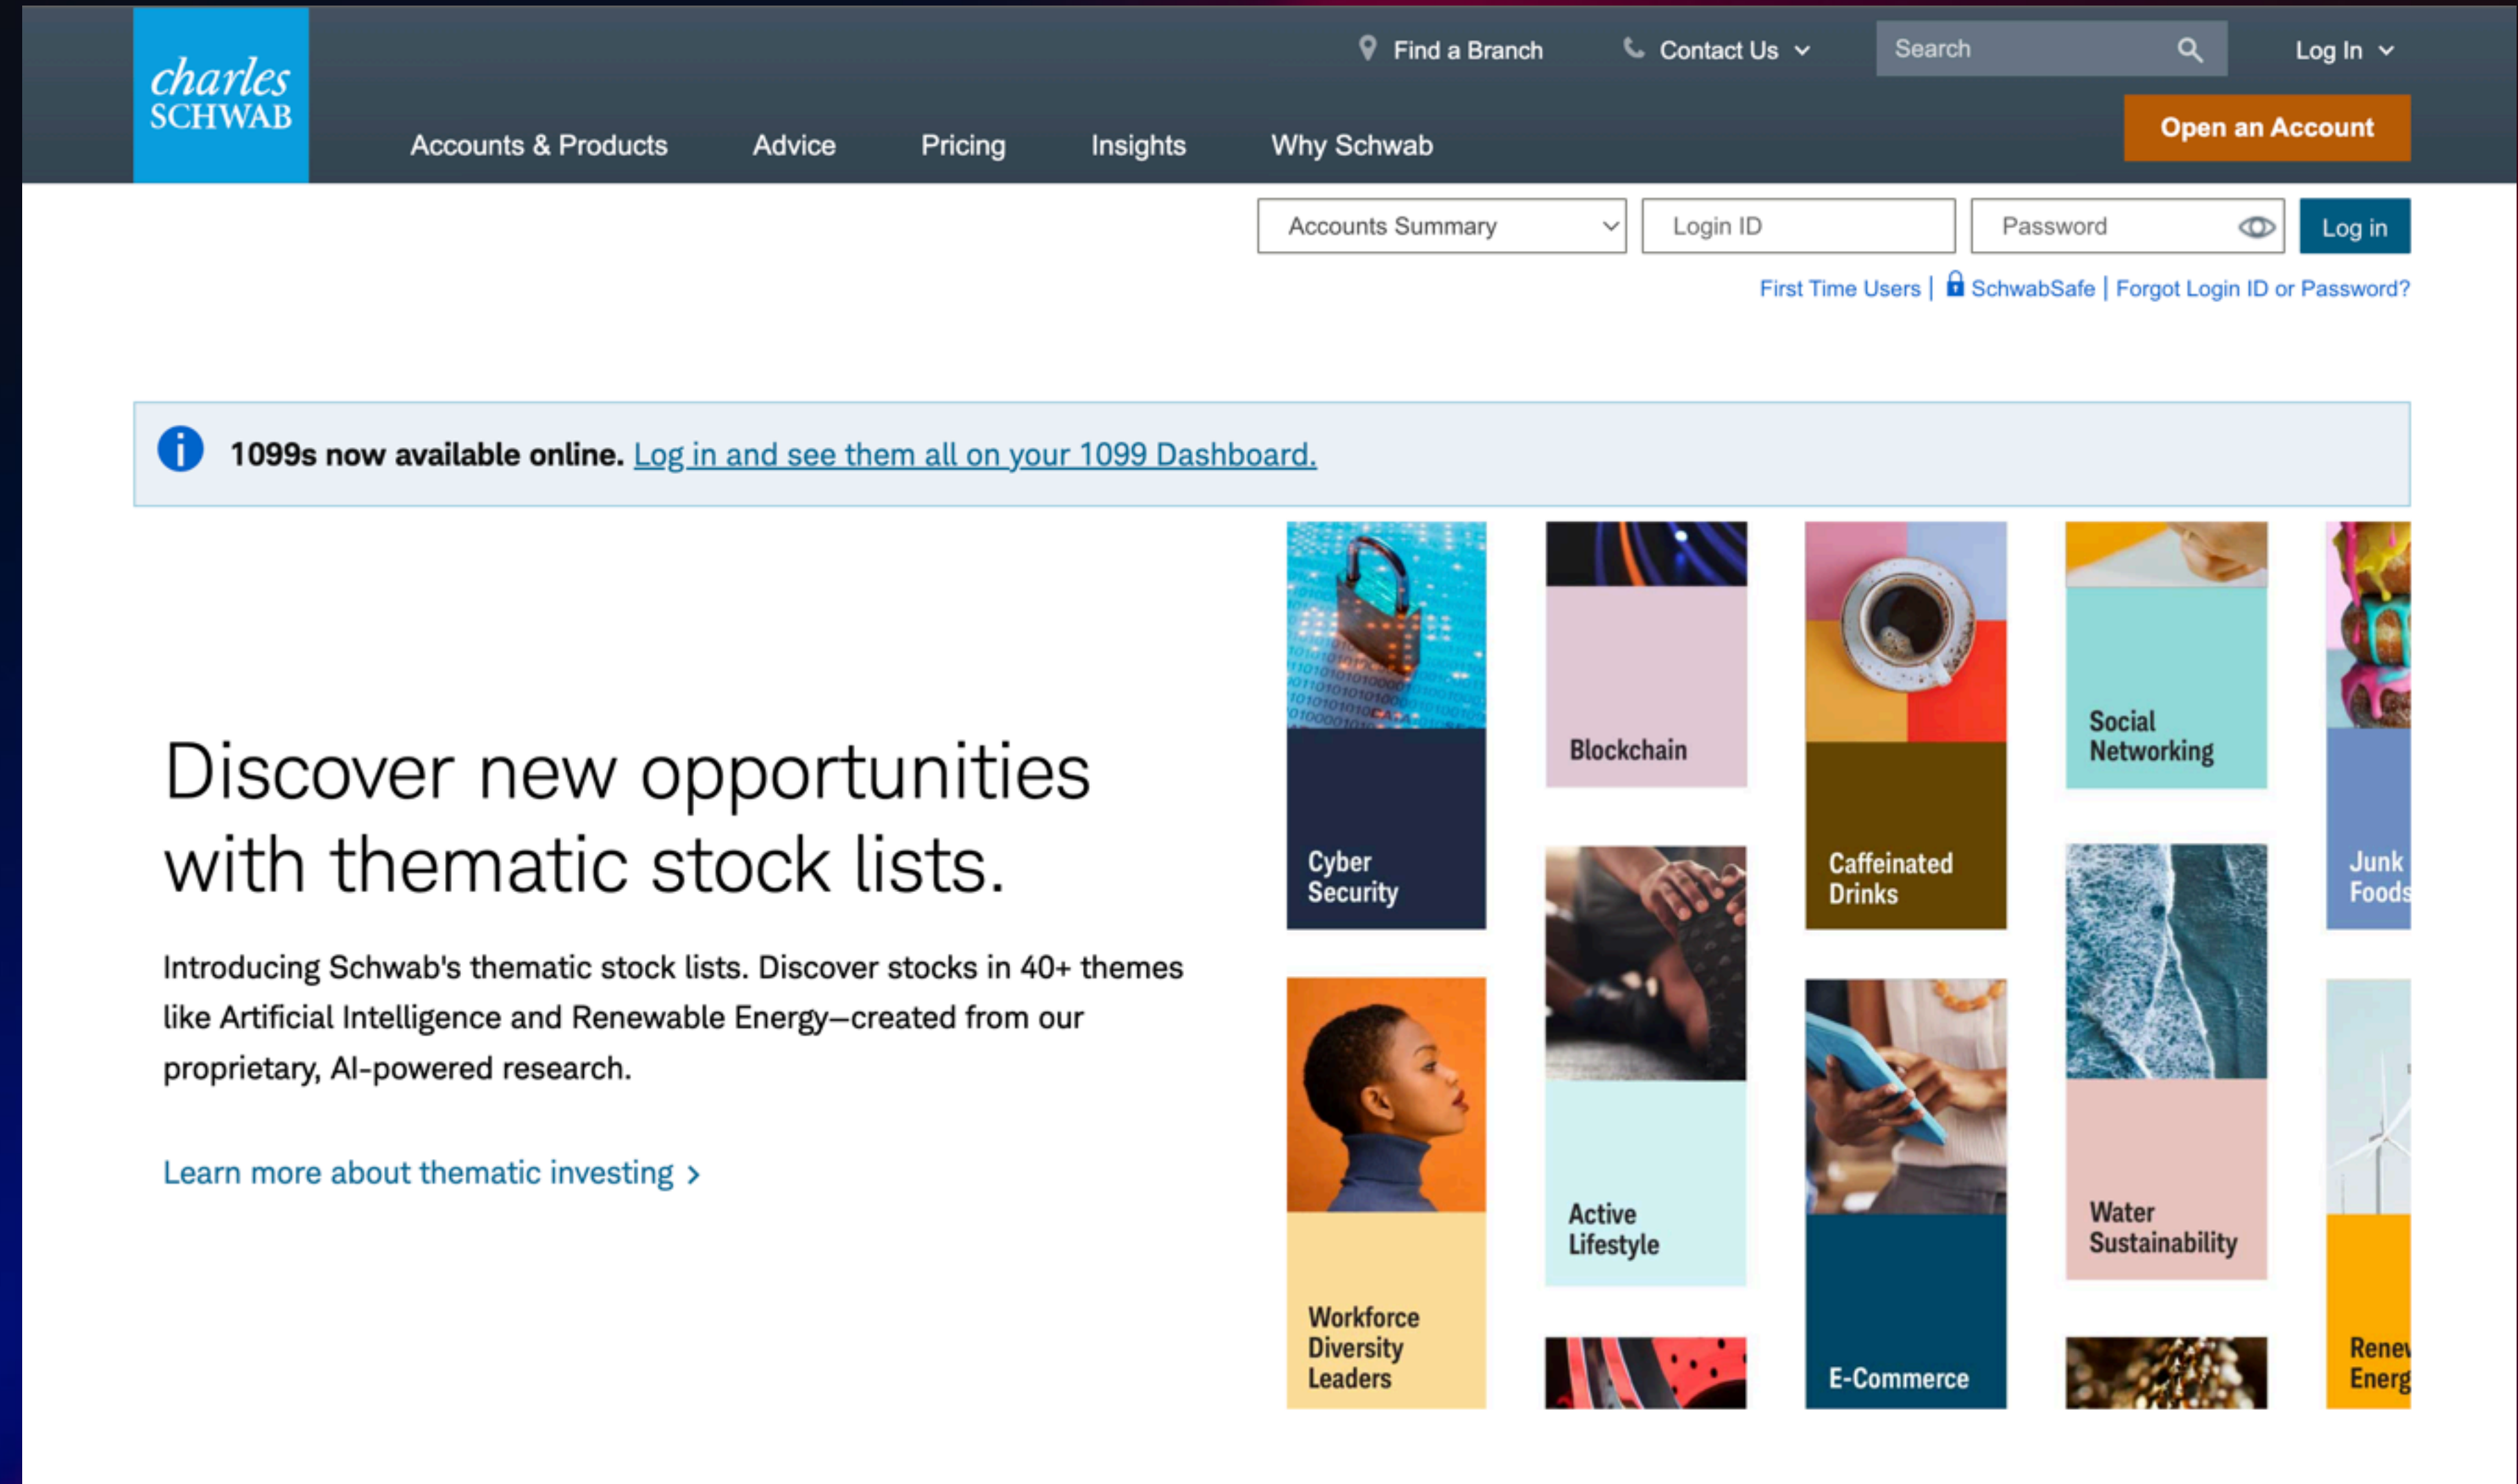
charles SCHWAB

Find a Branch Contact Us Search Log In

Open an Account

Accounts & Products Advice Pricing Insights Why Schwab

Accounts Summary Login ID Password Log in

First Time Users | SchwabSafe | Forgot Login ID or Password?

1099s now available online. Log in and see them all on your 1099 Dashboard.

Discover new opportunities with thematic stock lists.

Introducing Schwab's thematic stock lists. Discover stocks in 40+ themes like Artificial Intelligence and Renewable Energy—created from our proprietary, AI-powered research.

Learn more about thematic investing ›

Cyber Security

Blockchain

Caffeinated Drinks

Social Networking

Junk Foods

Workforce Diversity Leaders

Active Lifestyle

E-Commerce

Water Sustainability

Renew Energ